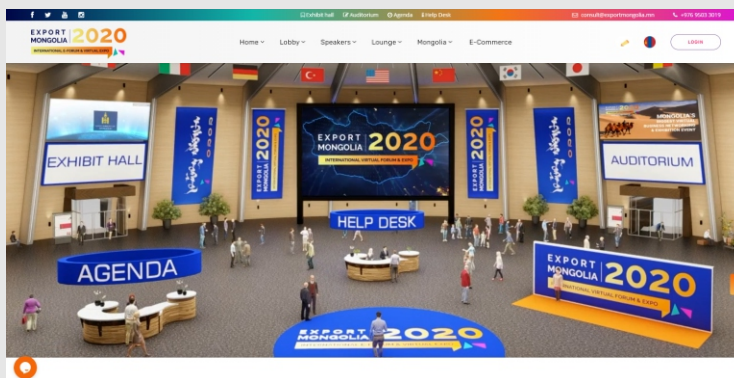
Exhibit hall Auditorium Agenda Help Desk

consult@exportmongolia.mn +976 9505 3019

EXPORT MONGOLIA 2020
INTERNATIONAL E-FORUM & VIRTUAL EXPO

Home Lobby Speakers Lounge Mongolia E-Commerce

LOGIN

EXHIBIT HALL

EXPORT MONGOLIA 2020

EXPORT MONGOLIA 2020
INTERNATIONAL VIRTUAL FORUM & EXPO

EXPORT MONGOLIA 2020

AUDITORIUM

HELP DESK

AGENDA

EXPORT MONGOLIA 2020
INTERNATIONAL VIRTUAL FORUM & EXPO

EXPORT MONGOLIA 2020